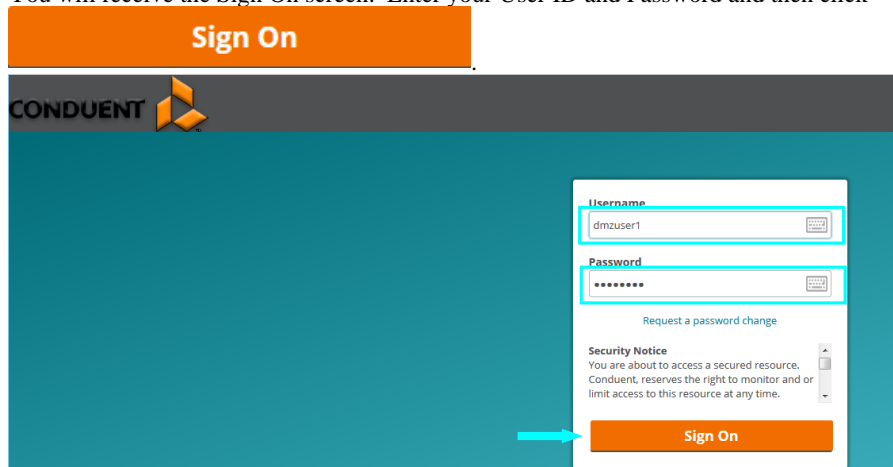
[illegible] Sign On screen. Enter your User ID and Password and then click

Sign On

.

CONDUENT

Username

dmzuser1

Password

••••••••

Request a password change

Security Notice
You are about to access a secured resource. Conduent, reserves the right to monitor and or limit access to this resource at any time.

Sign On